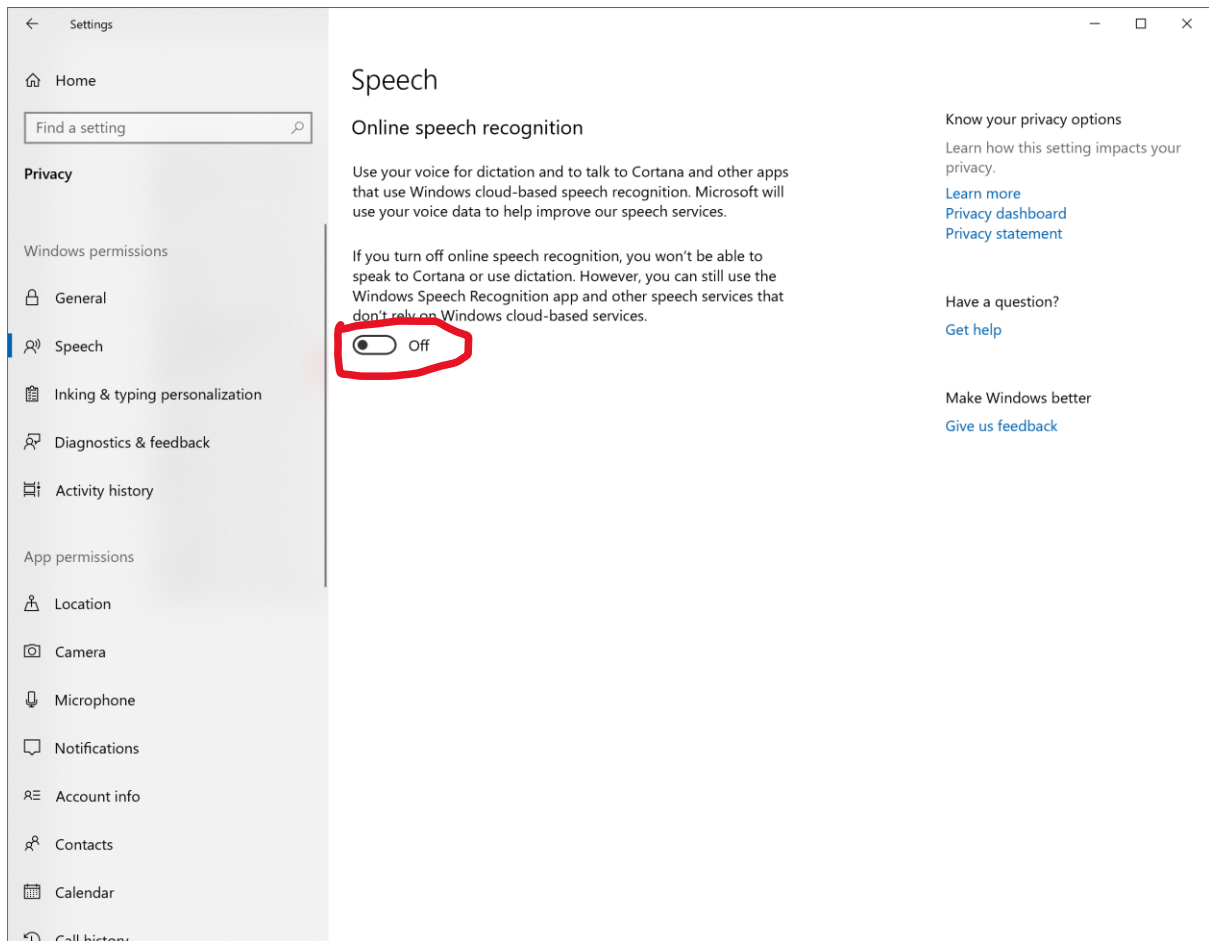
Settings

Home

Find a setting

Privacy

Windows permissions

General

Speech

Inking & typing personalization

Diagnostics & feedback

Activity history

App permissions

Location

Camera

Microphone

Notifications

Account info

Contacts

Calendar

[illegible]

Speech

Online speech recognition

Use your voice for dictation and to talk to Cortana and other apps that use Windows cloud-based speech recognition. Microsoft will use your voice data to help improve our speech services.

If you turn off online speech recognition, you won't be able to speak to Cortana or use dictation. However, you can still use the Windows Speech Recognition app and other speech services that don't rely on Windows cloud-based services.

Off

Know your privacy options

Learn how this setting impacts your privacy.

Learn more

Privacy dashboard

Privacy statement

Have a question?

Get help

Make Windows better

Give us feedback